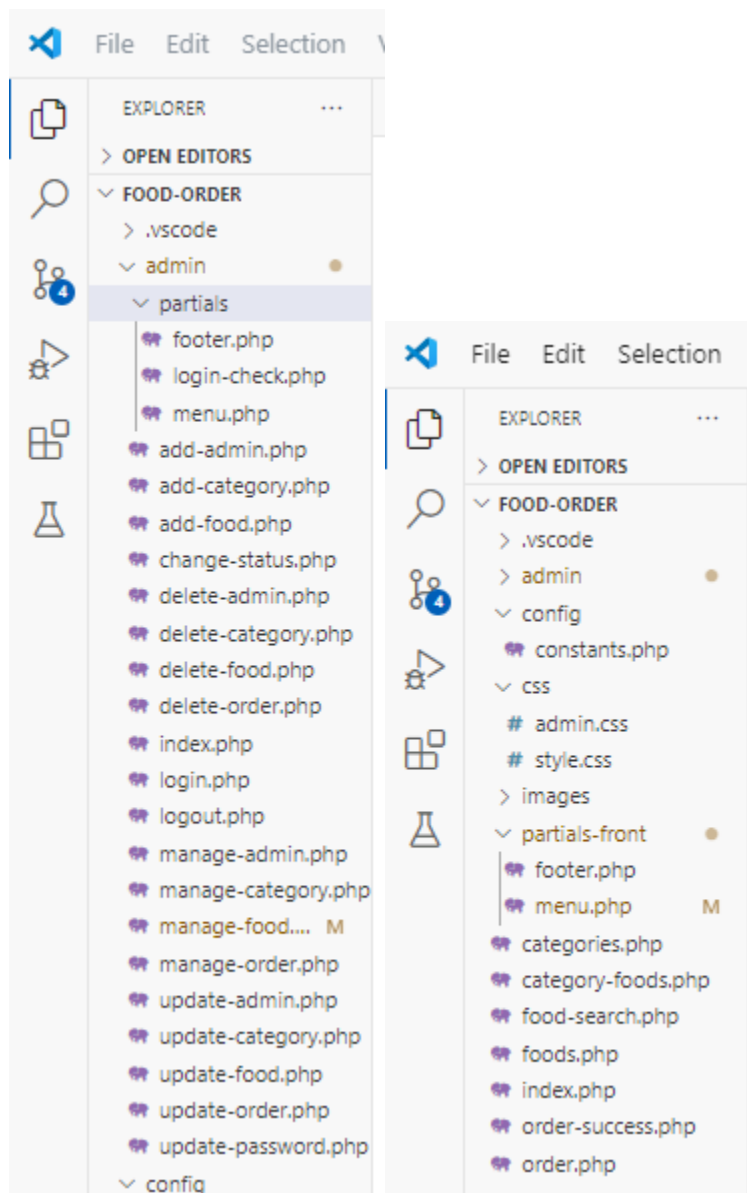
File Edit Selection V

EXPLORER ...

OPEN EDITORS

FOOD-ORDER

.vscode

admin

partials

footer.php

login-check.php

menu.php

add-admin.php

add-category.php

add-food.php

change-status.php

delete-admin.php

delete-category.php

delete-food.php

delete-order.php

index.php

login.php

logout.php

manage-admin.php

manage-category.php

manage-food.... M

manage-order.php

update-admin.php

update-category.php

update-food.php

update-order.php

update-password.php

config

4

File Edit Selection

EXPLORER ...

OPEN EDITORS

FOOD-ORDER

.vscode

admin

config

constants.php

css

# admin.css

# style.css

images

partials-front

footer.php

menu.php M

categories.php

category-foods.php

food-search.php

foods.php

index.php

order-success.php

order.php

4